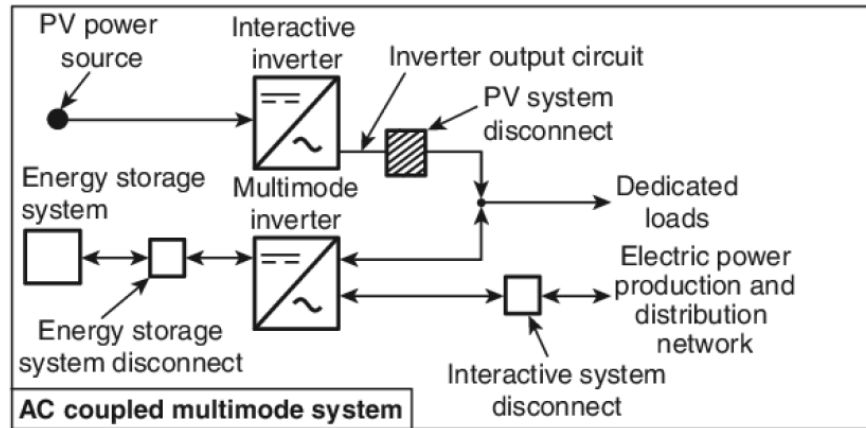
PV power source

Interactive inverter

Inverter output circuit

PV system disconnect

Energy storage system

Multimode inverter

Dedicated loads

Electric power production and distribution network

Energy storage system disconnect

Interactive system disconnect

AC coupled multimode system